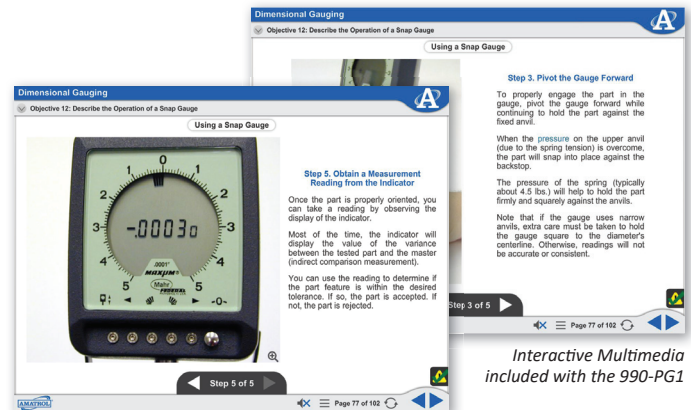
Dimensional Gauging

Objective 12: Describe the Operation of a Snap Gauge

Using a Snap Gauge

Step 3. Pivot the Gauge Forward

To properly engage the part in the gauge, pivot the gauge forward while continuing to hold the part against the fixed anvil.

When the pressure on the upper anvil (due to the spring tension) is overcome, the part will snap into place against the backstop.

The pressure of the spring (typically about 4.5 lbs.) will help to hold the part firmly and squarely against the anvils.

Note that if the gauge uses narrow anvils, extra care must be taken to hold the gauge square to the diameter's centerline. Otherwise, readings will not be accurate or consistent.

Step 3 of 5

Page 77 of 102

Dimensional Gauging

Objective 12: Describe the Operation of a Snap Gauge

Using a Snap Gauge

1 0 1
2 2
3 3
-.0003o
4 4
.0001"
MAXUM
Mahr
5 5
-0-

Step 5. Obtain a Measurement Reading from the Indicator

Once the part is properly oriented, you can take a reading by observing the display of the indicator.

Most of the time, the indicator will display the value of the variance between the tested part and the master (indirect comparison measurement).

You can use the reading to determine if the part feature is within the desired tolerance. If so, the part is accepted. If not, the part is rejected.

Step 5 of 5

AMATROL

Page 77 of 102

Interactive Multimedia included with the 990-PG1